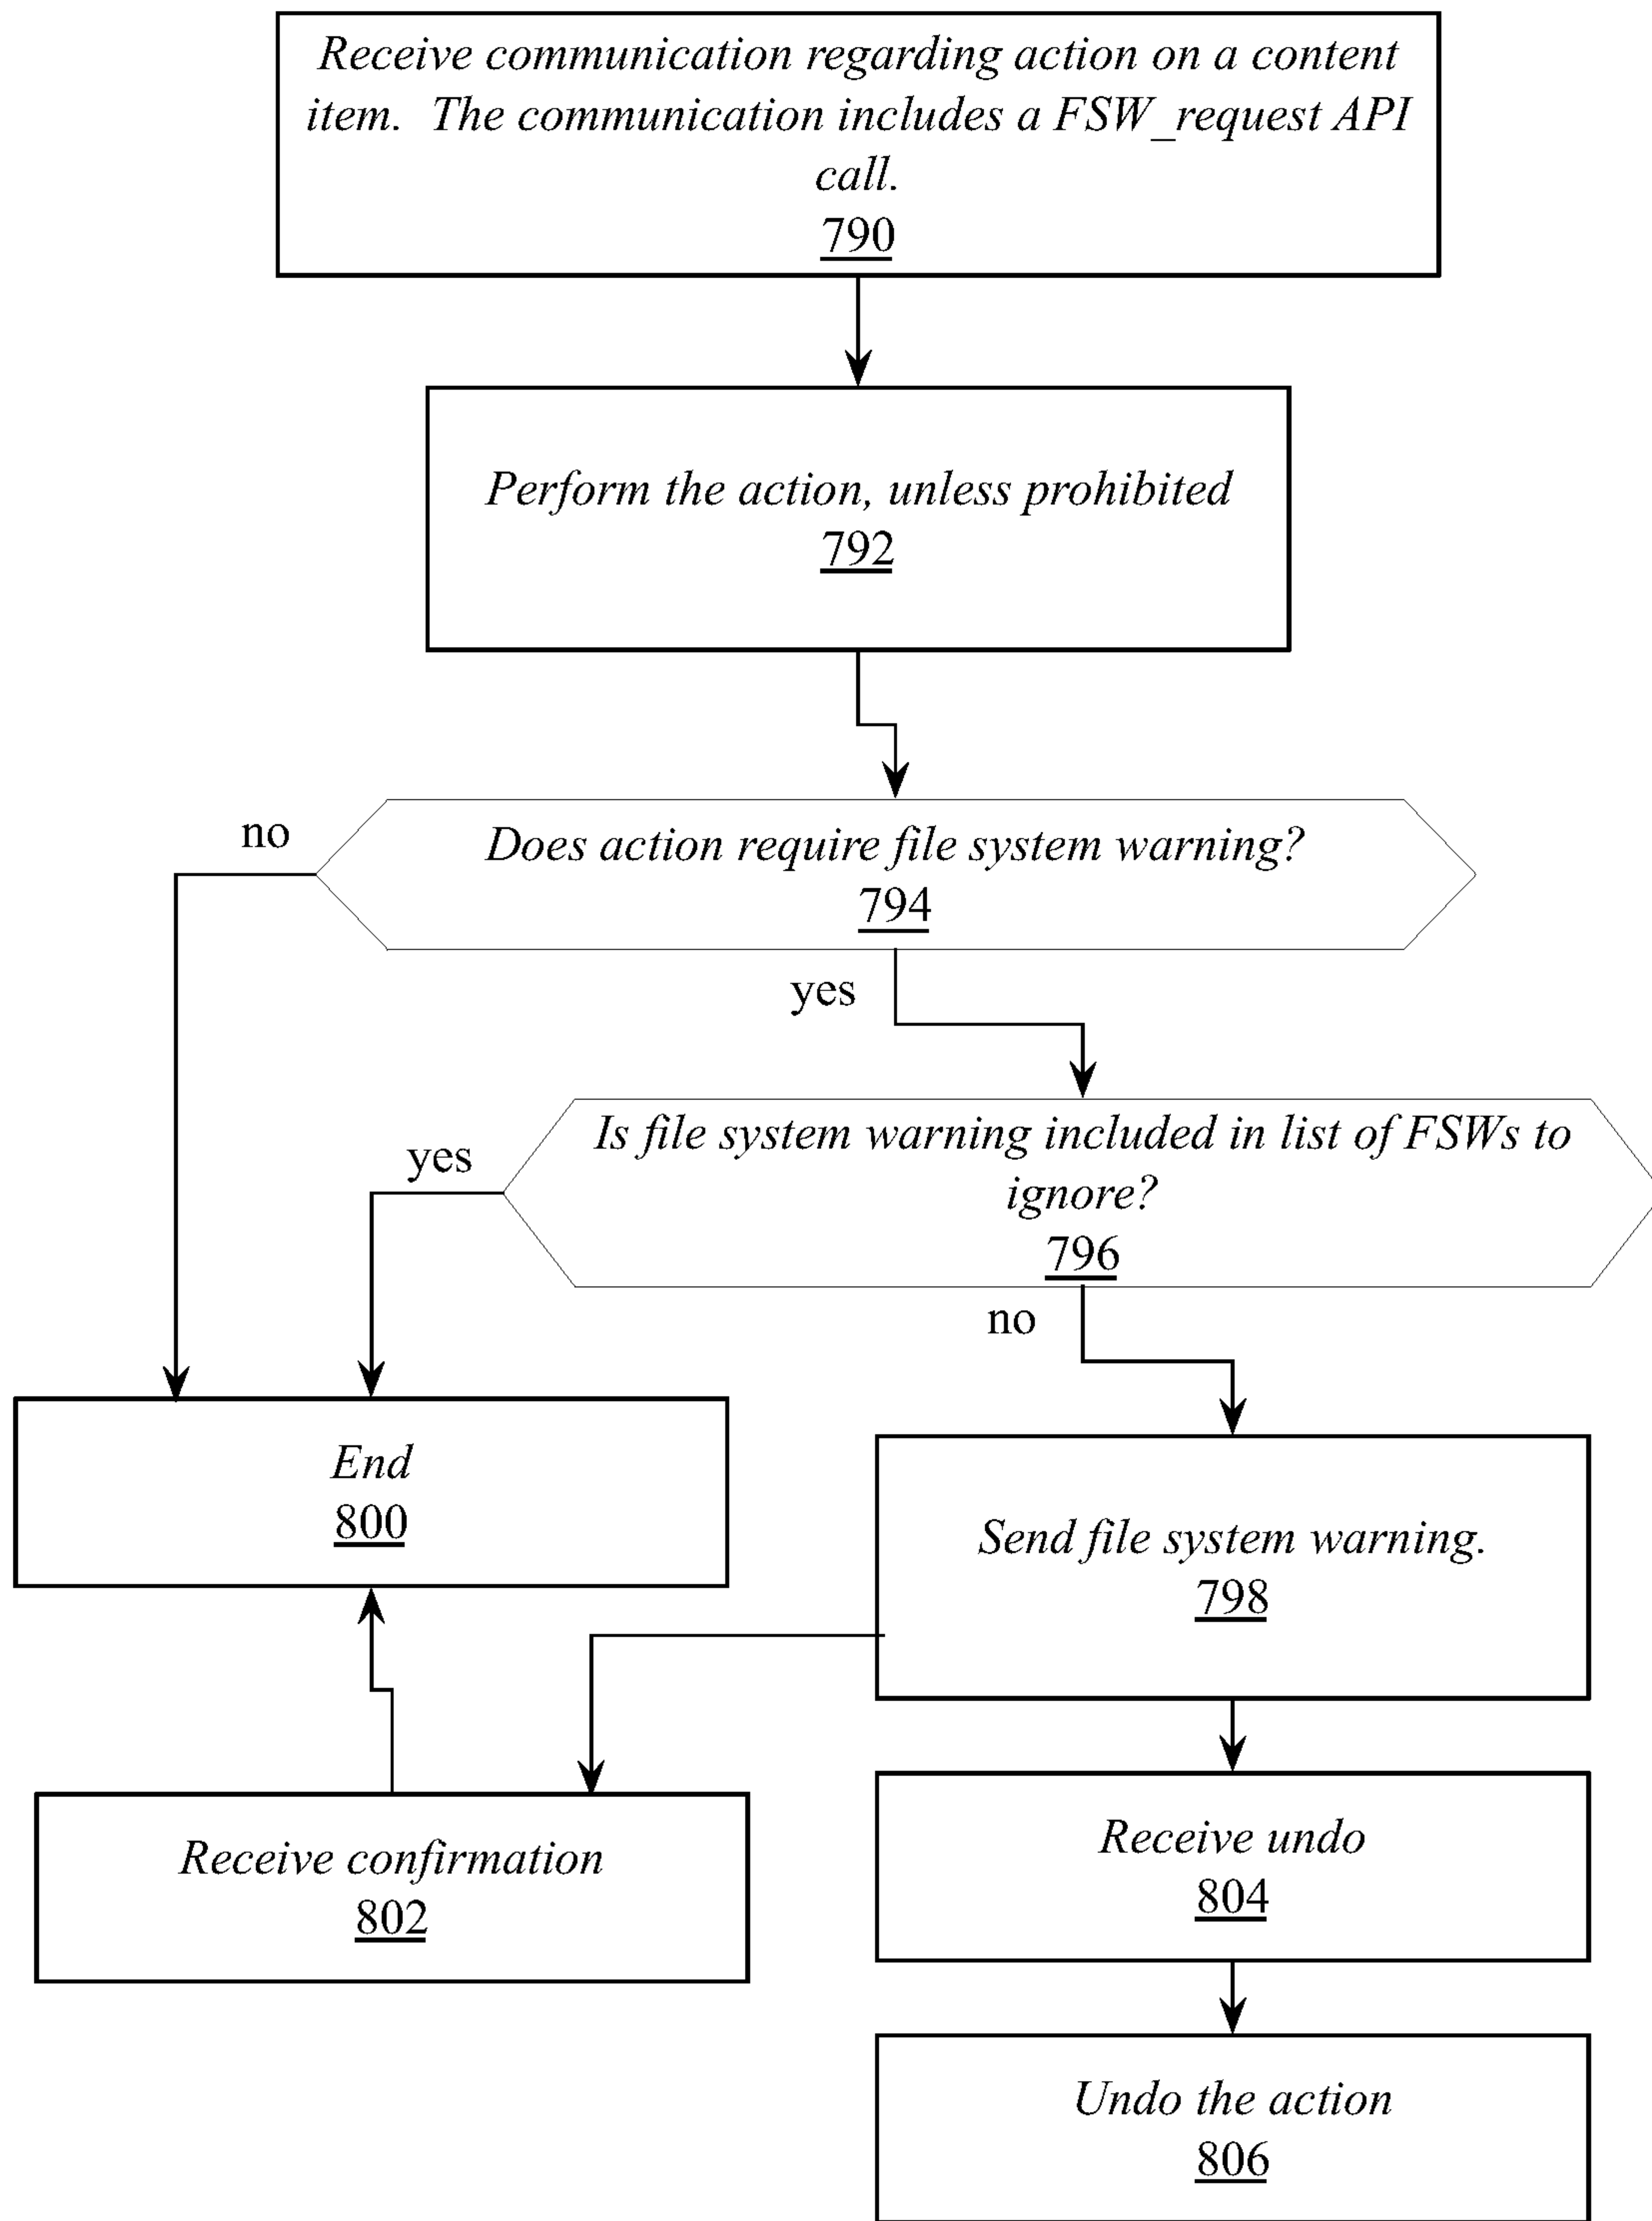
Receive communication regarding action on a content item. The communication includes a FSW_request API call.
790

Perform the action, unless prohibited
792

no

Does action require file system warning?
794

yes

yes

Is file system warning included in list of FSWs to ignore?
796

no

End
800

Send file system warning.
798

Receive confirmation
802

Receive undo
804

Undo the action
806